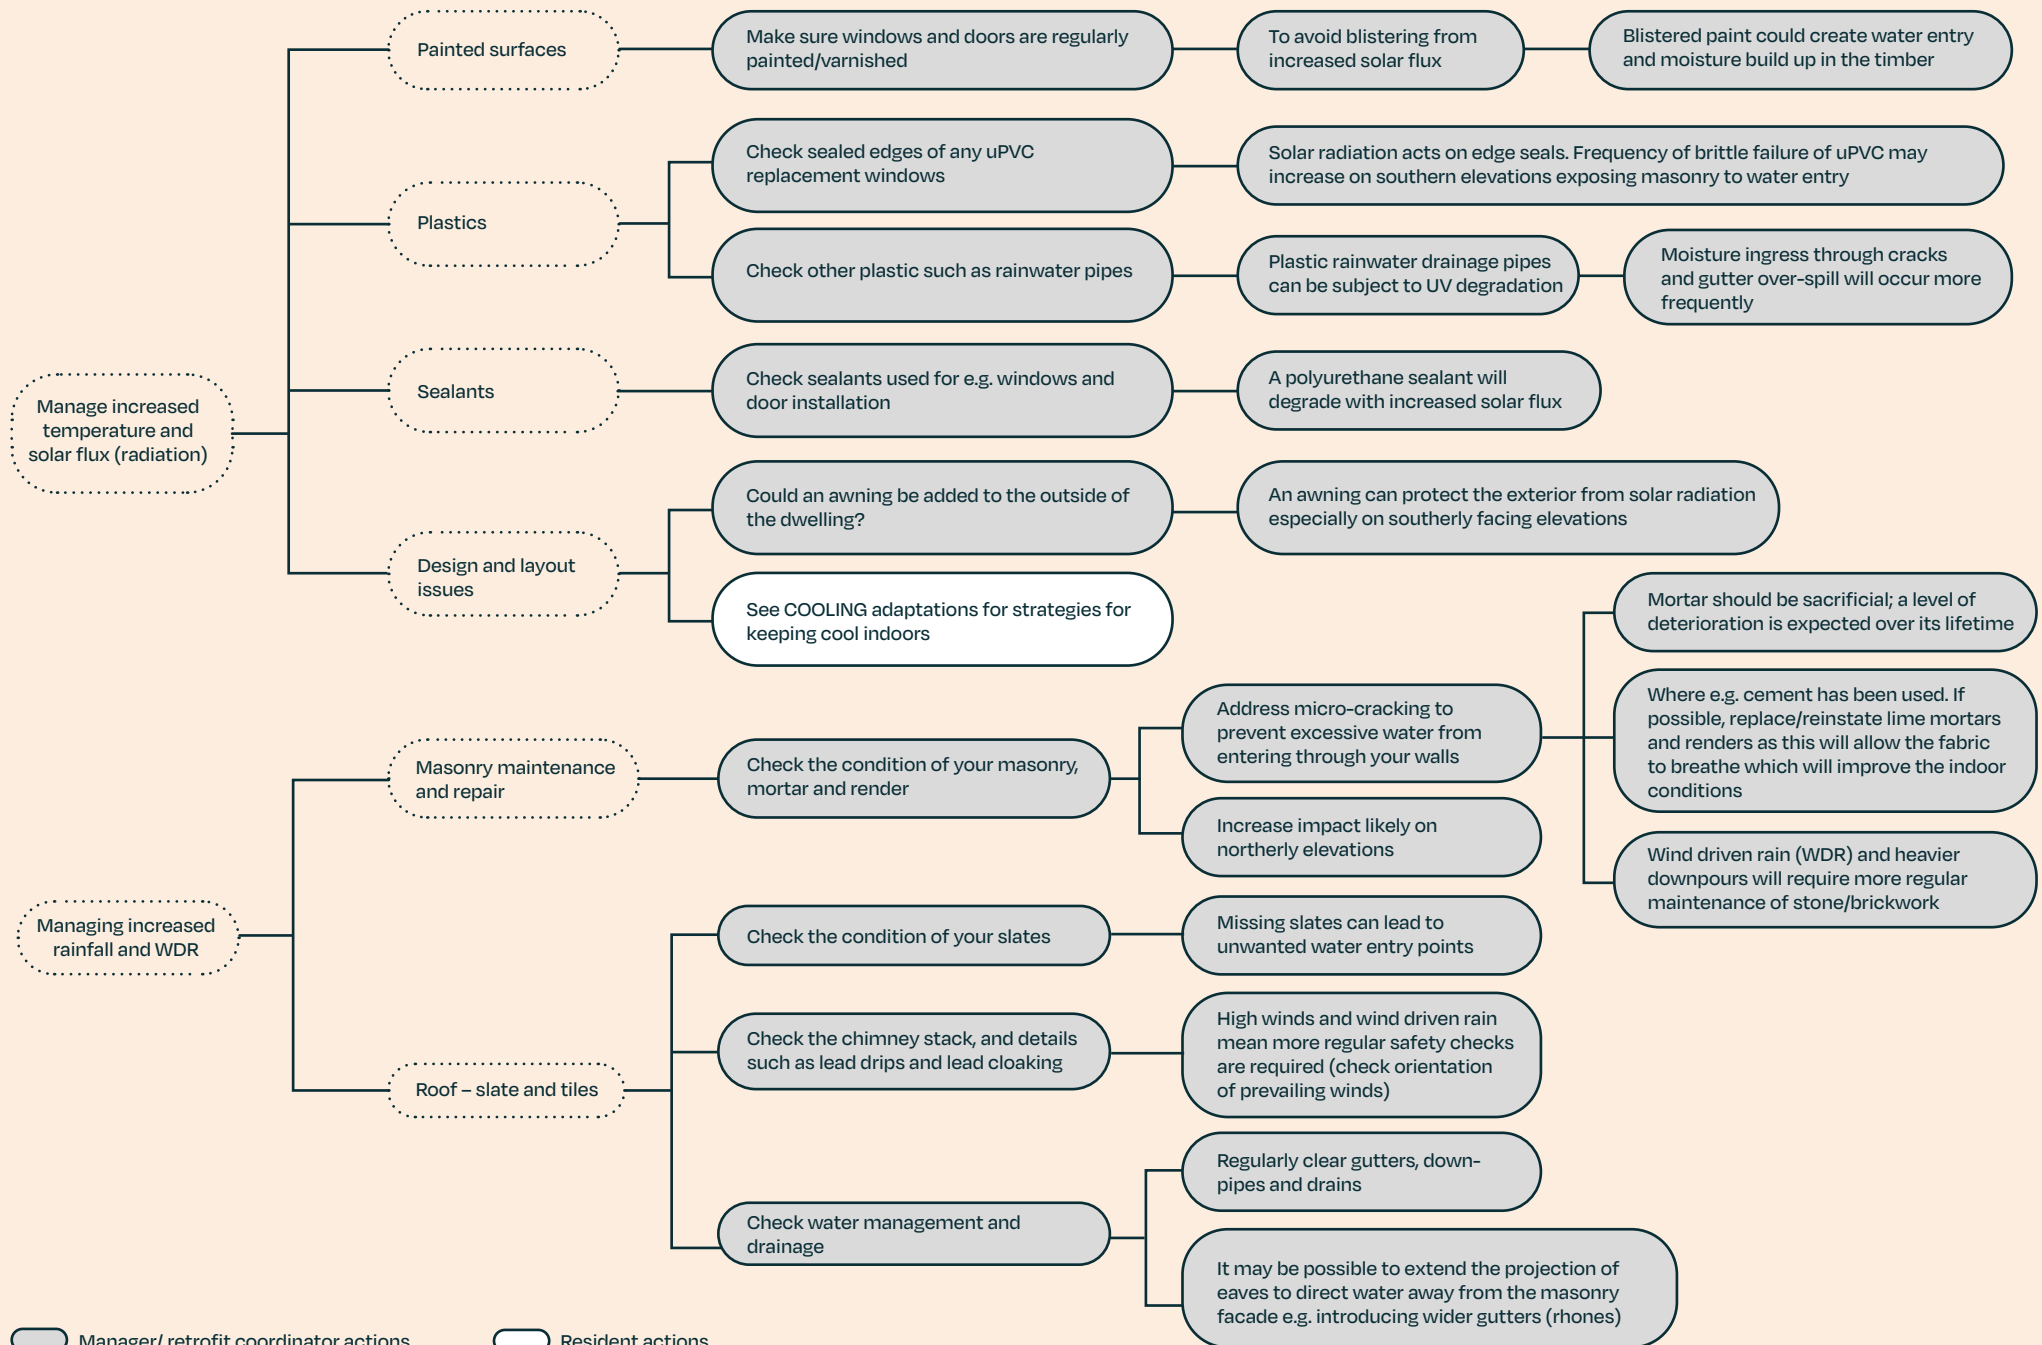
Manage increased temperature and solar flux (radiation)

Painted surfaces

Make sure windows and doors are regularly painted/varnished

To avoid blistering from increased solar flux

Blistered paint could create water entry and moisture build up in the timber

Plastics

Check sealed edges of any uPVC replacement windows

Solar radiation acts on edge seals. Frequency of brittle failure of uPVC may increase on southern elevations exposing masonry to water entry

Check other plastic such as rainwater pipes

Plastic rainwater drainage pipes can be subject to UV degradation

Moisture ingress through cracks and gutter over-spill will occur more frequently

Sealants

Check sealants used for e.g. windows and door installation

A polyurethane sealant will degrade with increased solar flux

Design and layout issues

Could an awning be added to the outside of the dwelling?

An awning can protect the exterior from solar radiation especially on southerly facing elevations

See COOLING adaptations for strategies for keeping cool indoors

Managing increased rainfall and WDR

Masonry maintenance and repair

Check the condition of your masonry, mortar and render

Address micro-cracking to prevent excessive water from entering through your walls

Increase impact likely on northerly elevations

Mortar should be sacrificial; a level of deterioration is expected over its lifetime

Where e.g. cement has been used. If possible, replace/reinstate lime mortars and renders as this will allow the fabric to breathe which will improve the indoor conditions

Wind driven rain (WDR) and heavier downpours will require more regular maintenance of stone/brickwork

Roof – slate and tiles

Check the condition of your slates

Missing slates can lead to unwanted water entry points

Check the chimney stack, and details such as lead drips and lead cloaking

High winds and wind driven rain mean more regular safety checks are required (check orientation of prevailing winds)

Check water management and drainage

Regularly clear gutters, downpipes and drains

It may be possible to extend the projection of eaves to direct water away from the masonry facade e.g. introducing wider gutters (rhones)

Manager/ retrofit coordinator actions

Resident actions